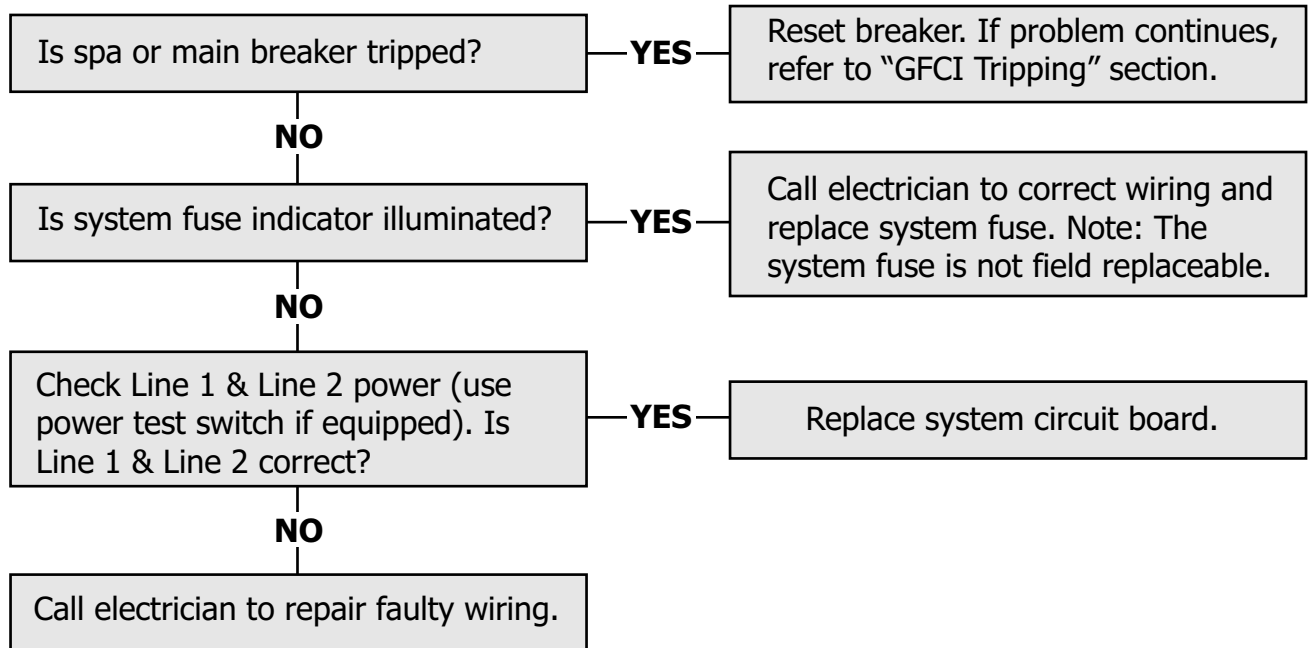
Is spa or main breaker tripped?

YES

Reset breaker. If problem continues, refer to “GFCI Tripping” section.

NO

Is system fuse indicator illuminated?

YES

Call electrician to correct wiring and replace system fuse. Note: The system fuse is not field replaceable.

NO

Check Line 1 & Line 2 power (use power test switch if equipped). Is Line 1 & Line 2 correct?

YES

Replace system circuit board.

NO

Call electrician to repair faulty wiring.